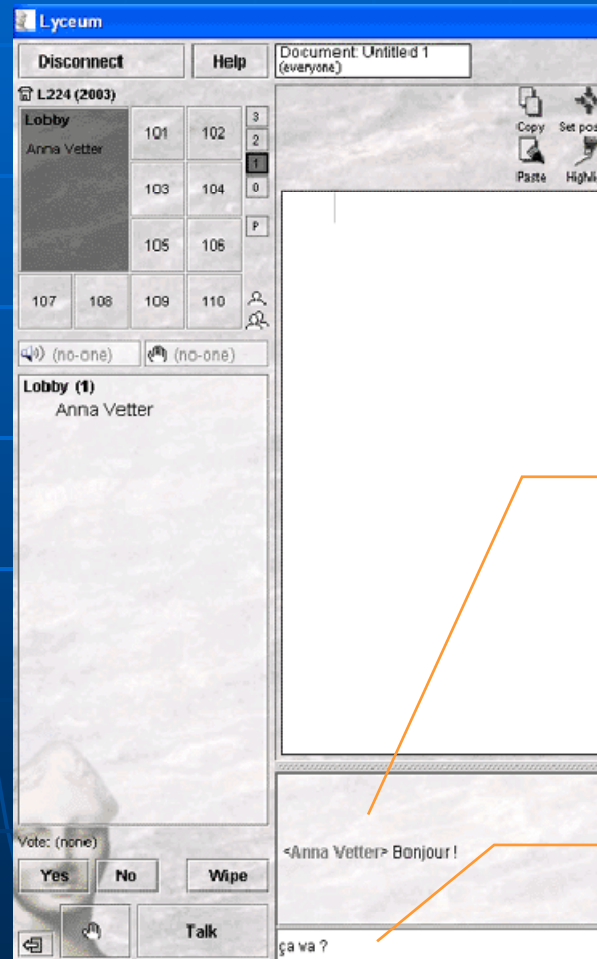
Lyceum

Disconnect
Help
Document: Untitled 1
(everyone)

Copy
Set pos
Paste
Highli

L.224 (2003)
Lobby
Anna Vetter
101
102
103
104
105
106
107
108
109
110
3
2
1
0
P

(no-one)
(no-one)

Lobby (1)
Anna Vetter

Vote: (none)
Yes
No
Wipe
Talk

<Anna Vetter> Bonjour !

ça va ?